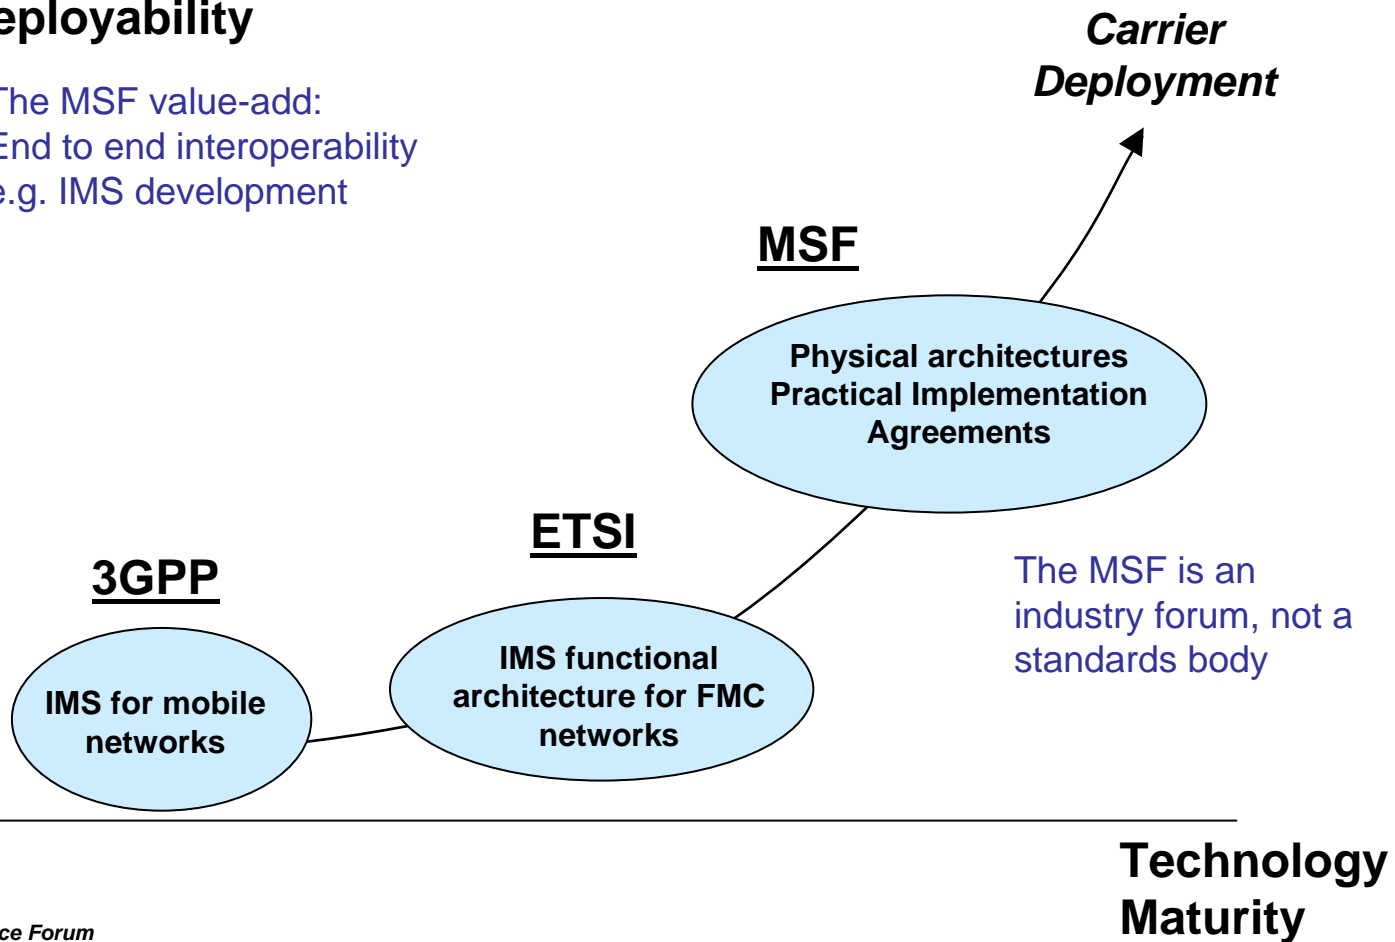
eployability

The MSF value-add:
End to end interoperability
e.g. IMS development

Carrier Deployment

MSF

Physical architectures
Practical Implementation Agreements

ETSI

3GPP

IMS functional architecture for FMC networks

IMS for mobile networks

The MSF is an industry forum, not a standards body

Technology Maturity

ce Forum